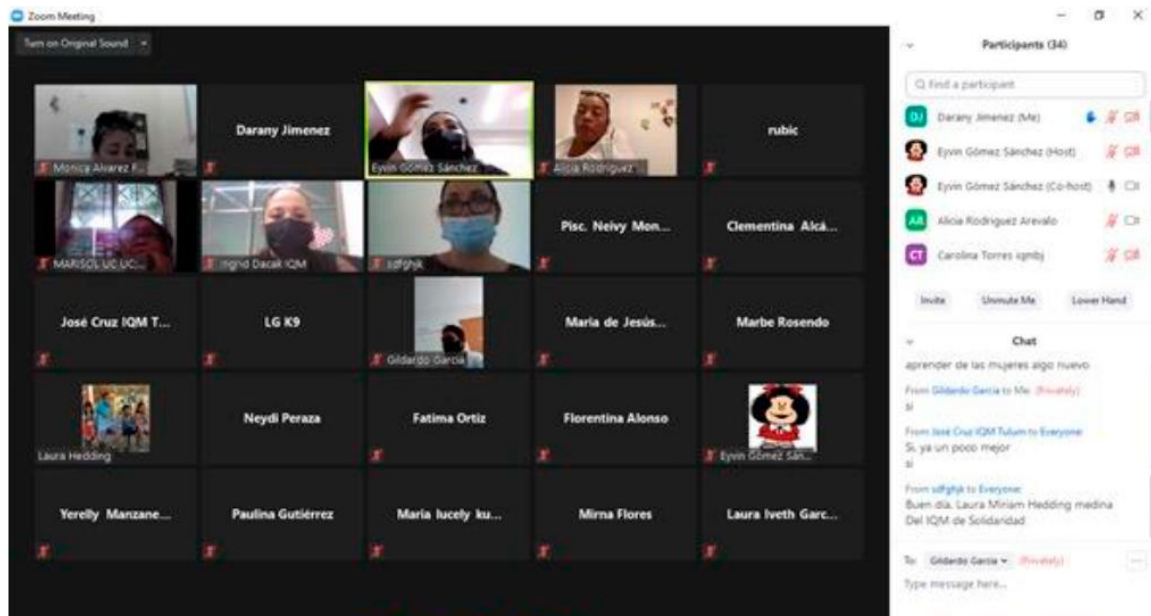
Zoom Meeting

Turn on Original Sound

Monica Alvarez F...

Darany Jimenez

Eyvin Gómez Sánchez

Alicia Rodriguez ...

rubic

MARISOL UC UC...

Ingrid Dacak IQM

sdfghjk

Psic. Neivy Mon...

Clementina Alcá...

José Cruz IQM T...

LG K9

Gildardo Garcia

Maria de Jesús...

Marbe Rosendo

Laura Hedding

Neydi Peraza

Fatima Ortiz

Florentina Alonso

Eyvin Gómez Sán...

Yerelly Manzane...

Paulina Gutiérrez

Maria lucely ku...

Mirna Flores

Laura Iveth Garc...

Participants (34)

Find a participant

Darany Jimenez (Me)

Eyvin Gómez Sánchez (Host)

Eyvin Gómez Sánchez (Co-host)

Alicia Rodriguez Arevalo

Carolina Torres iqmbj

Invite

Unmute Me

Lower Hand

Chat

aprender de las mujeres algo nuevo

From Gildardo Garcia to Me: (Privately)
si

From José Cruz IQM Tulum to Everyone:
Si, ya un poco mejor
si

From sdfghjk to Everyone:
Buen dia, Laura Miriam Hedding medina Del IQM de Solidaridad

To: Gildardo Garcia (Privately)

Type message here...